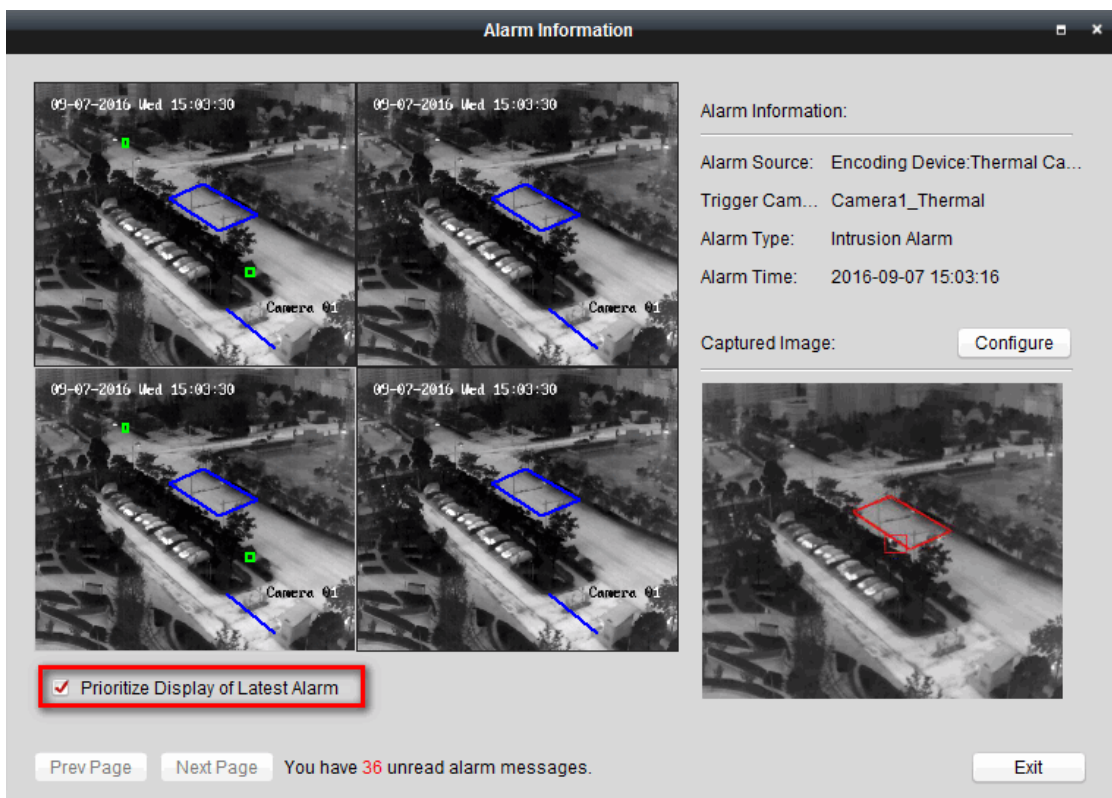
Alarm Information

09-07-2016 Wed 15:03:30

Camera 01

09-07-2016 Wed 15:03:30

Camera 01

09-07-2016 Wed 15:03:30

Camera 01

09-07-2016 Wed 15:03:30

Camera 01

Alarm Information:

Alarm Source: Encoding Device:Thermal Ca...

Trigger Cam... Camera1_Thermal

Alarm Type: Intrusion Alarm

Alarm Time: 2016-09-07 15:03:16

Captured Image: Configure

Prioritize Display of Latest Alarm

Prev Page Next Page You have 36 unread alarm messages.

Exit